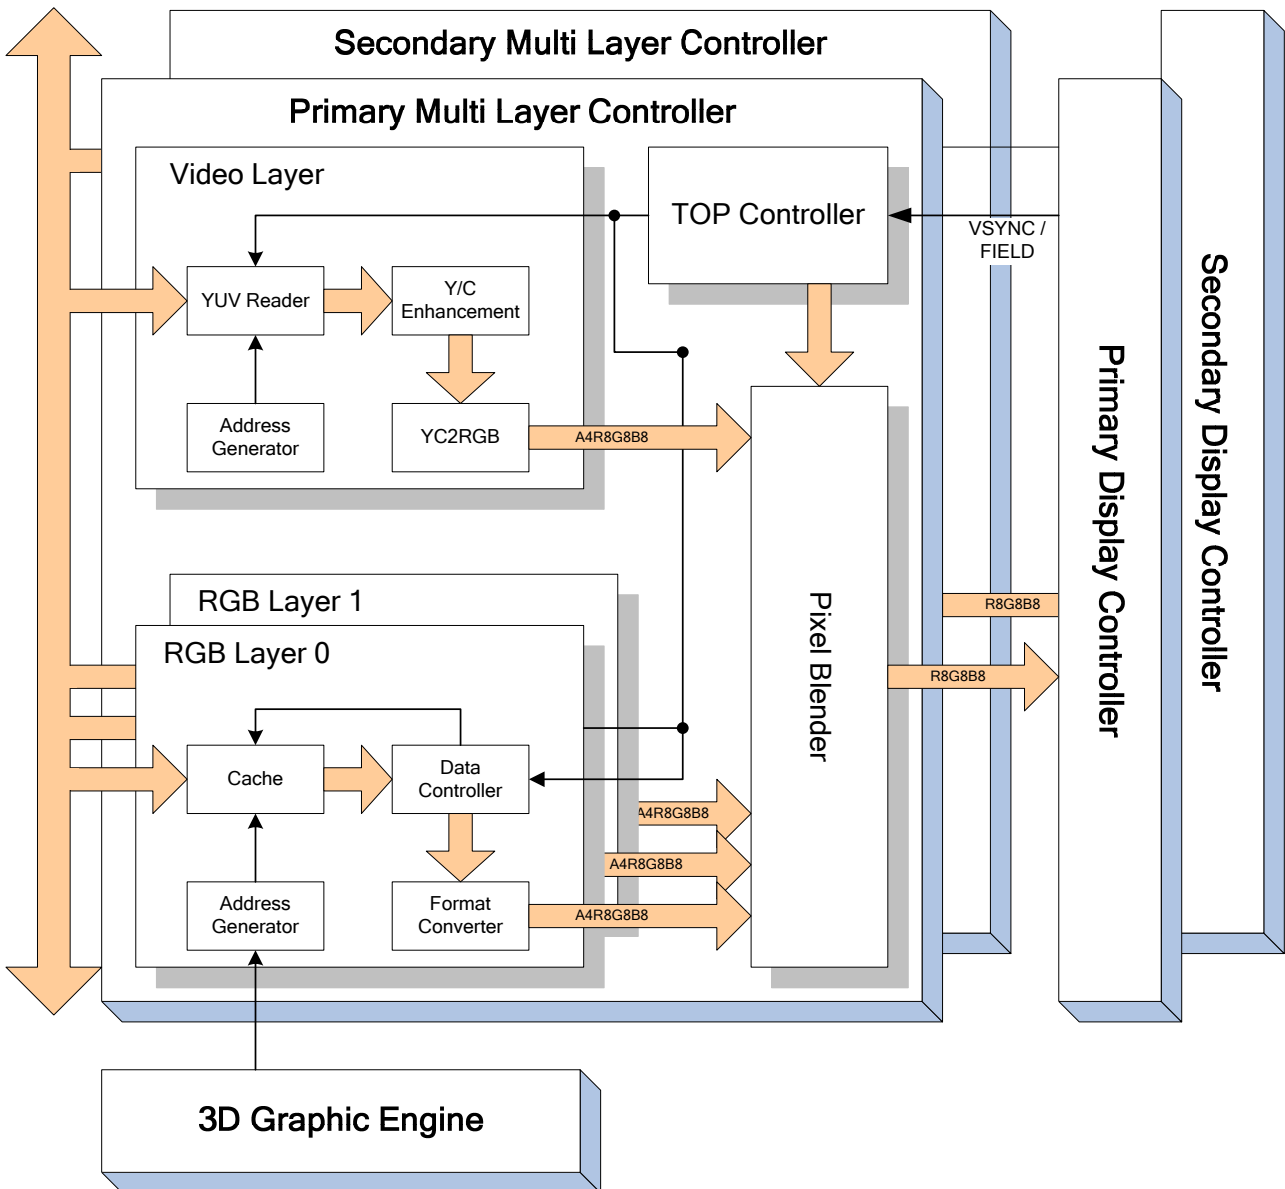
Secondary Multi Layer Controller

Primary Multi Layer Controller

Video Layer

TOP Controller

VSYNC / FIELD

YUV Reader

Y/C Enhancement

Address Generator

YC2RGB

A4R8G8B8

Pixel Blender

Primary Display Controller

Secondary Display Controller

RGB Layer 1

RGB Layer 0

R8G8B8

R8G8B8

Cache

Data Controller

A4R8G8B8

A4R8G8B8

Address Generator

Format Converter

A4R8G8B8

3D Graphic Engine